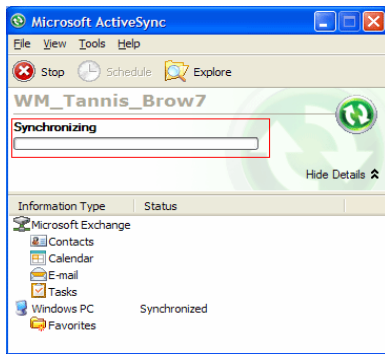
Microsoft ActiveSync

File View Tools Help

Stop Schedule Explore

WM_Tannis_Brow7

Synchronizing

Hide Details

| Information Type | Status |
|---|---|
| Microsoft Exchange | |
| Contacts | |
| Calendar | |
| E-mail | |
| Tasks | |
| Windows PC | Synchronized |
| Favorites | |